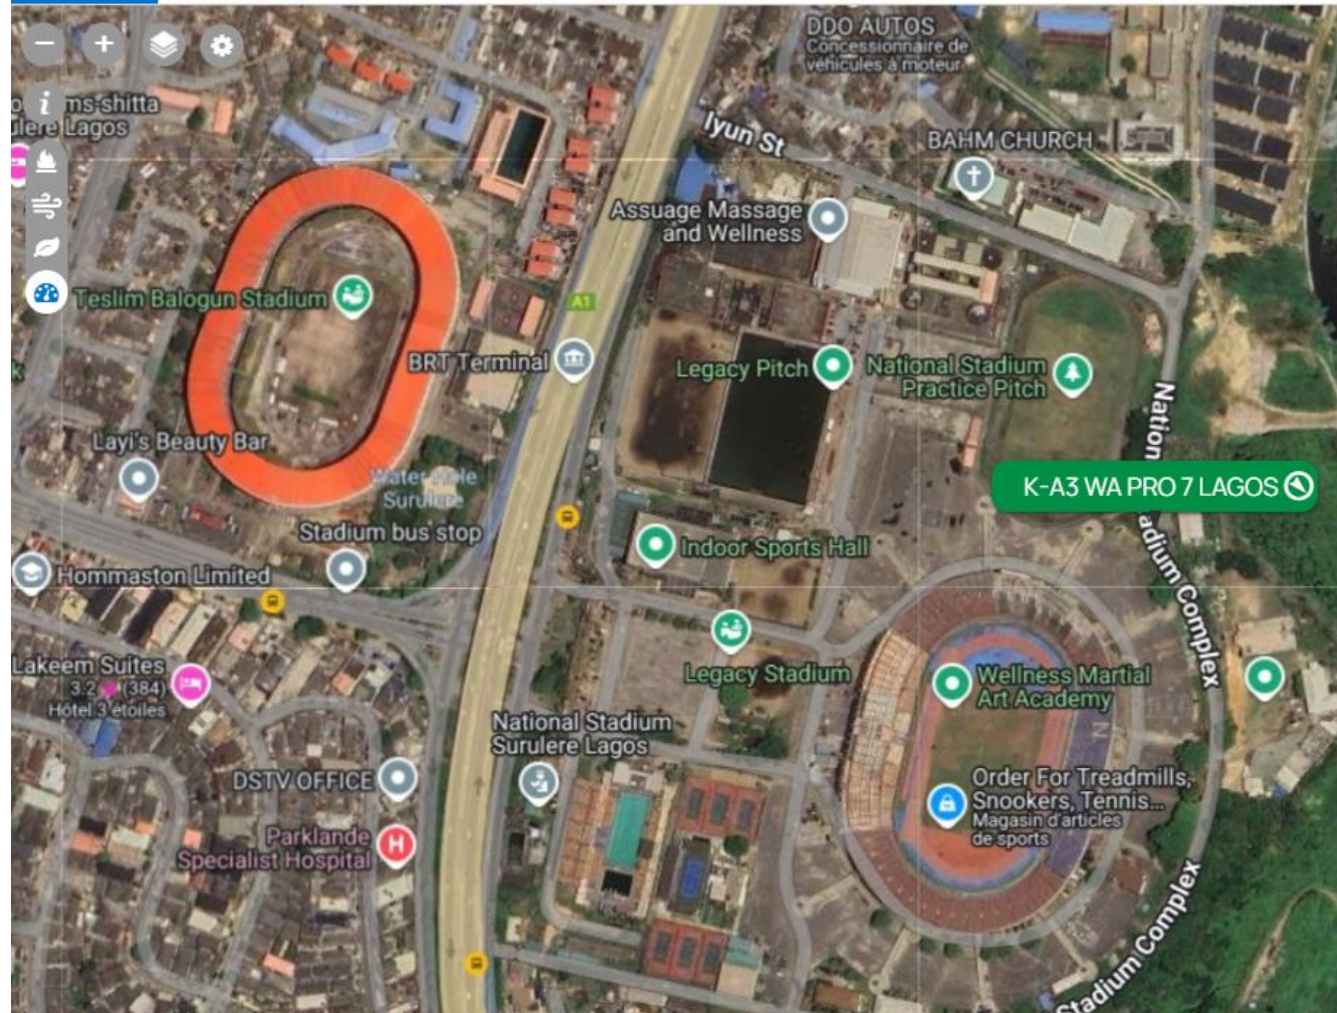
DDO AUTOS
Concessionnaire de véhicules à moteur

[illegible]ms-shitta
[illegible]lere Lagos

Iyun St

BAHM CHURCH

Assuage Massage and Wellness

Teslim Balogun Stadium

A1

BRT Terminal

Legacy Pitch

National Stadium Practice Pitch

Layi's Beauty Bar

Water Hole Surulere

K-A3 WA PRO 7 LAGOS

Stadium bus stop

Indoor Sports Hall

Hommaston Limited

Lakeem Suites
3.2 ★ (384)
Hôtel 3 étoiles

Legacy Stadium

Wellness Martial Art Academy

National Stadium Surulere Lagos

DSTV OFFICE

Order For Treadmills, Snookers, Tennis...
Magasin d'articles de sports

Parklande Specialist Hospital

National Stadium Complex

Stadium Complex